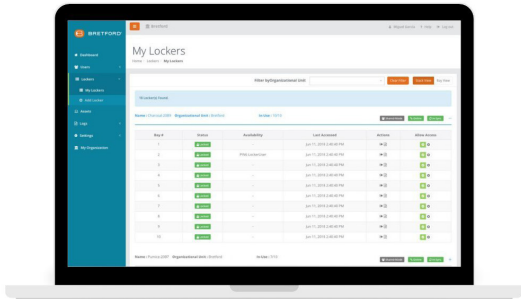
BRETFORD

Dashboard
Users
Lockers
My Lockers
Add Locker
Access
Logs
Settings
My Organization

Bretford
Miguel Benet
Help
Logout

My Lockers
Home / Lockers / My Lockers

Filter by Organizational Unit
Clear Filter
Apply Filter
Day View

30 Locked Found

Name : FlumLoc2000 Organizational Unit : Bretford
In Use : 1/10

| Bay # | Status | Availability | Last Accessed | Actions | Allow Access |
|---|---|---|---|---|---|
| 1 | Locked | - | Jun 11, 2019 3:40:00 PM | | |
| 2 | Locked | IPAD Locked out | Jun 11, 2019 3:40:00 PM | | |
| 3 | Locked | - | Jun 11, 2019 3:40:00 PM | | |
| 4 | Locked | - | Jun 11, 2019 3:40:00 PM | | |
| 5 | Locked | - | Jun 11, 2019 3:40:00 PM | | |
| 6 | Locked | - | Jun 11, 2019 3:40:00 PM | | |
| 7 | Locked | - | Jun 11, 2019 3:40:00 PM | | |
| 8 | Locked | - | Jun 11, 2019 3:40:00 PM | | |
| 9 | Locked | - | Jun 11, 2019 3:40:00 PM | | |
| 10 | Locked | - | Jun 11, 2019 3:40:00 PM | | |

Name : FlumLoc2000 Organizational Unit : Bretford
In Use : 1/10